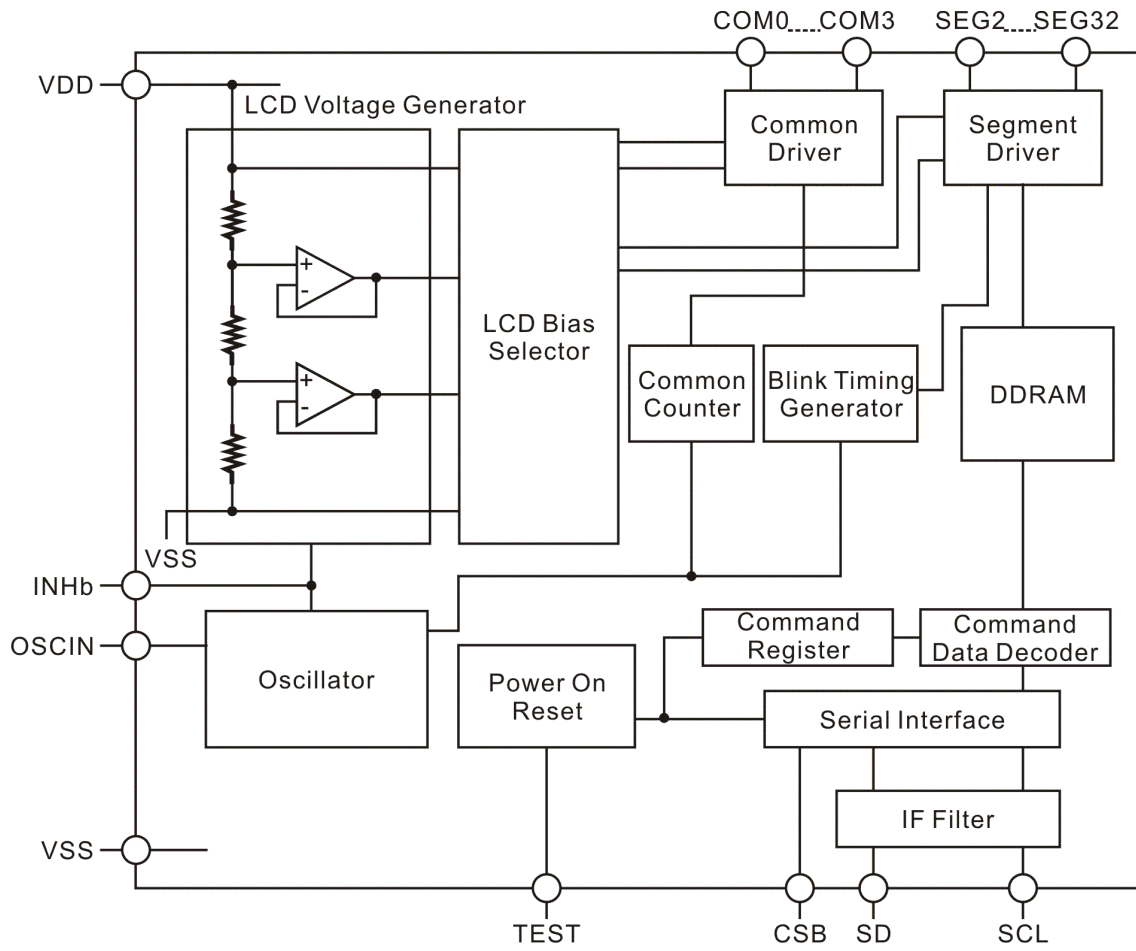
COM0.....COM3
SEG2.....SEG32
VDD
LCD Voltage Generator
Common Driver
Segment Driver
+
-
+
-
LCD Bias Selector
Common Counter
Blink Timing Generator
DDRAM
VSS
INHb
OSCIN
Oscillator
Command Register
Command Data Decoder
Power On Reset
Serial Interface
IF Filter
VSS
TEST
CSB
SD
SCL